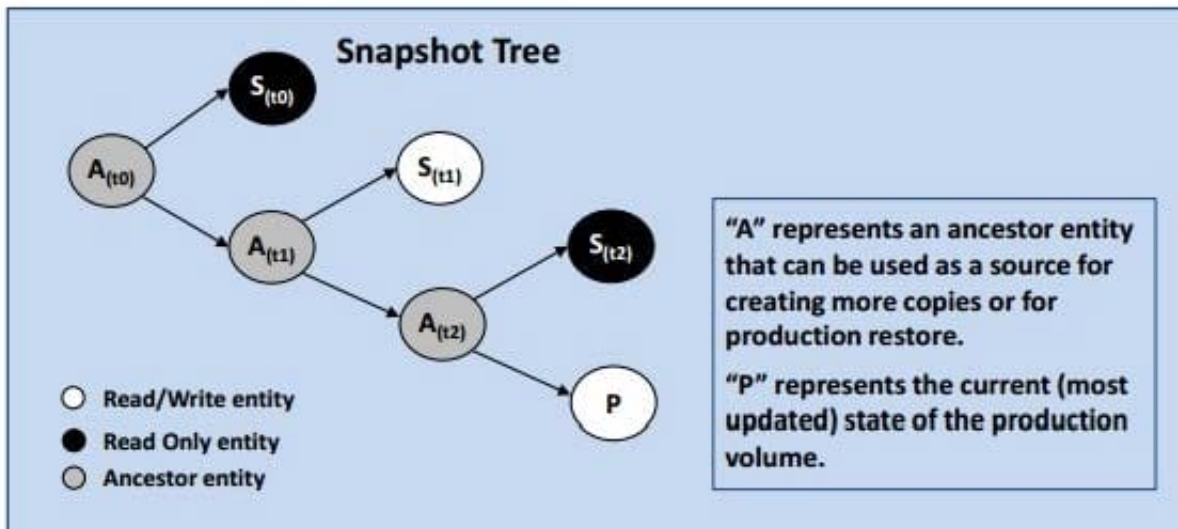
Snapshot Tree

$S_{(t0)}$

$A_{(t0)}$

$S_{(t1)}$

$A_{(t1)}$

$S_{(t2)}$

$A_{(t2)}$

P

Read/Write entity
Read Only entity
Ancestor entity

"A" represents an ancestor entity that can be used as a source for creating more copies or for production restore.

"P" represents the current (most updated) state of the production volume.